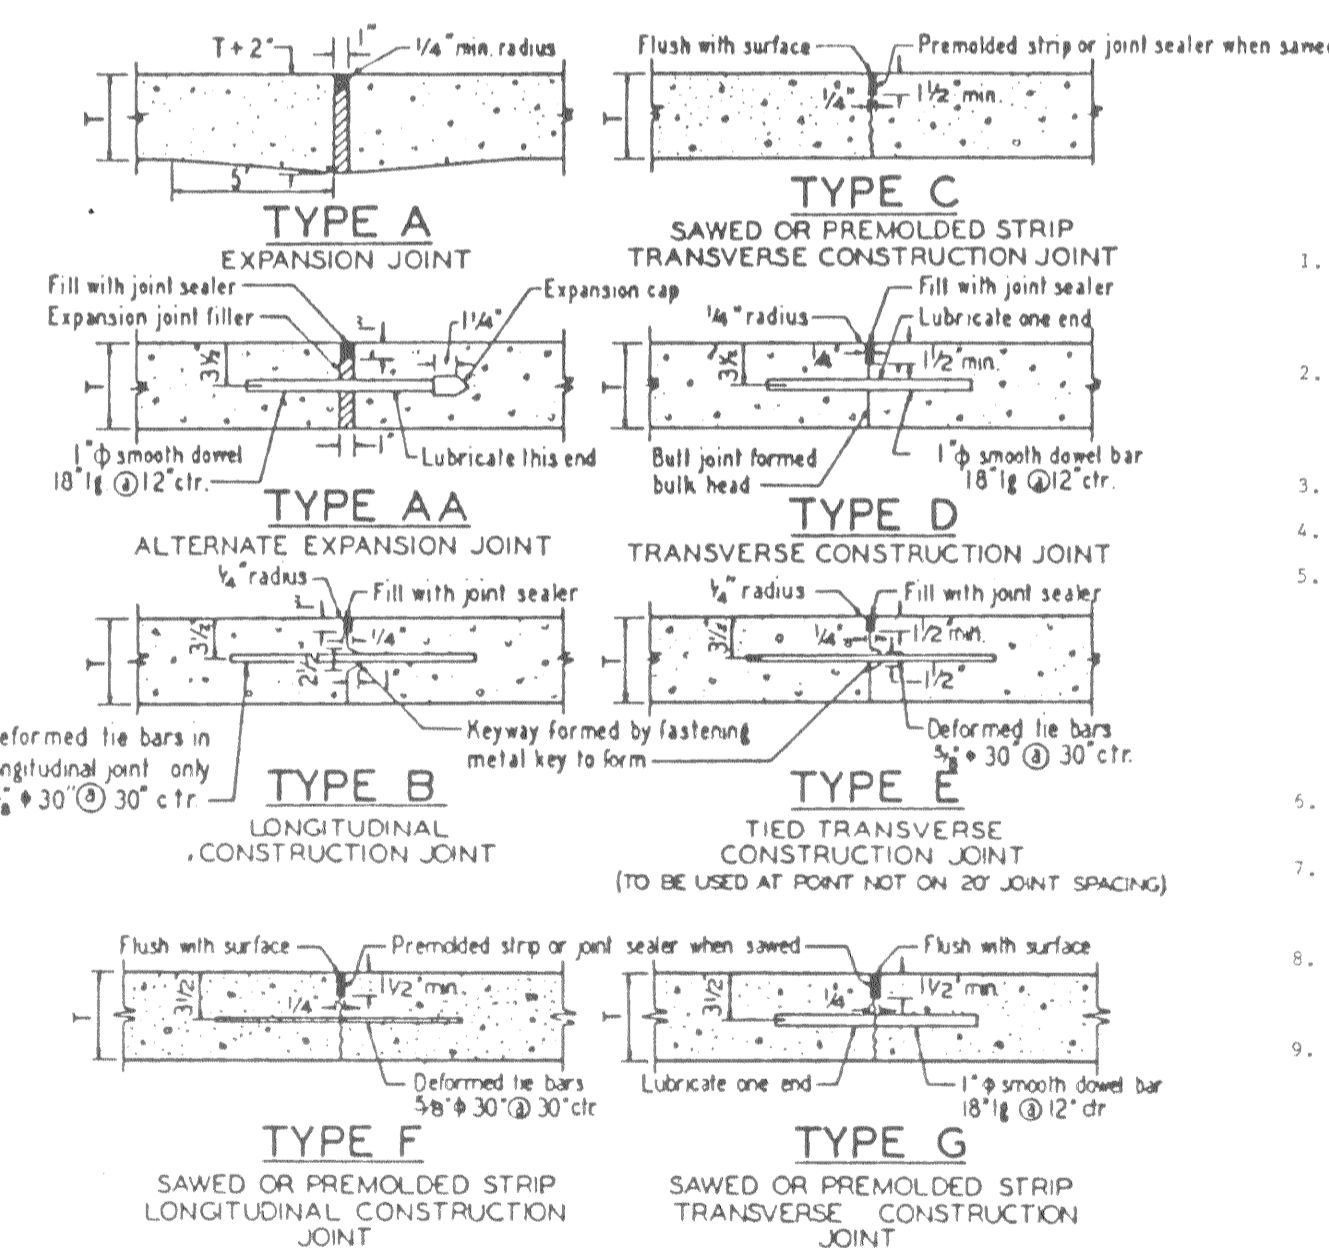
T + 2" 1" 1/4" min. radius
T
5' T
TYPE A
EXPANSION JOINT

Flush with surface Premolded strip or joint sealer when sawed
1/4" T 1½" min.
T
TYPE C
SAWED OR PREMOLDED STRIP
TRANSVERSE CONSTRUCTION JOINT

1.

Fill with joint sealer
Expansion joint filler
Expansion cap
1¼"
3½
T
1" ф smooth dowel 18" lg @ 12" ctr.
1"
Lubricate this end
TYPE AA
ALTERNATE EXPANSION JOINT

Fill with joint sealer
¼" radius
Lubricate one end
3½
¼" 1½" min.
T
Butt joint formed bulk head
1" ф smooth dowel bar 18" lg @12" ctr.
TYPE D
TRANSVERSE CONSTRUCTION JOINT

2.
3.
4.
5.

¼" radius
Fill with joint sealer
3½
¼"
2½
T
eformed tie bars in ngitudinal joint only ⅝" ф 30" @ 30" ctr.
Keyway formed by fastening metal key to form
TYPE B
LONGITUDINAL CONSTRUCTION JOINT

¼" radius
Fill with joint sealer
3½
¼" 1/2 min.
1½"
T
Deformed tie bars ⅝" ф 30" @ 30" ctr.
TYPE E
TIED TRANSVERSE CONSTRUCTION JOINT
(TO BE USED AT POINT NOT ON 20' JOINT SPACING)

6.
7.
8.
9.

Flush with surface
Premolded strip or joint sealer when sawed
Flush with surface
3½
1½" min.
¼"
T
Deformed tie bars ⅝" ф 30" @ 30" ctr
TYPE F
SAWED OR PREMOLDED STRIP
LONGITUDINAL CONSTRUCTION JOINT

3½
¼"
1½" min.
T
Lubricate one end
1" ф smooth dowel bar 18" lg @ 12" ctr
TYPE G
SAWED OR PREMOLDED STRIP
TRANSVERSE CONSTRUCTION JOINT